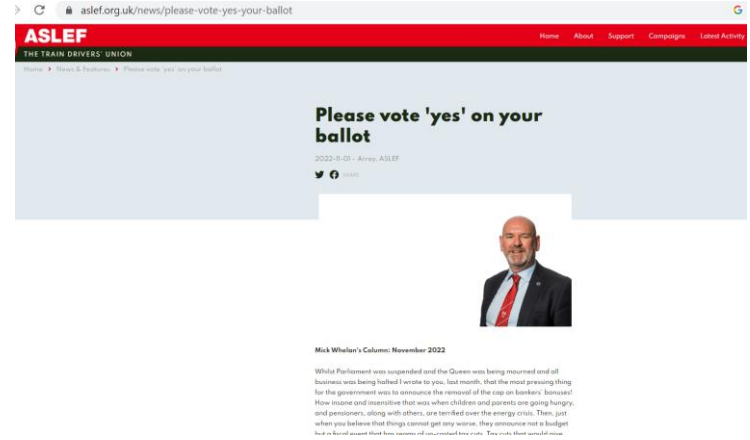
aslef.org.uk/news/please-vote-yes-your-ballot

ASLEF

THE TRAIN DRIVERS' UNION

Home About Support Campaigns Latest Activity

Home > News & Features > Please vote 'yes' on your ballot

Please vote 'yes' on your ballot

2022-11-01 - Array, ASLEF

SHARE

Mick Whelan's Column: November 2022

Whilst Parliament was suspended and the Queen was being mourned and all business was being halted I wrote to you, last month, that the most pressing thing for the government was to announce the removal of the cap on bankers' bonuses! How insane and insensitive that was when children and parents are going hungry, and pensioners, along with others, are terrified over the energy crisis. Then, just when you believe that things cannot get any worse, they announce not a budget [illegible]